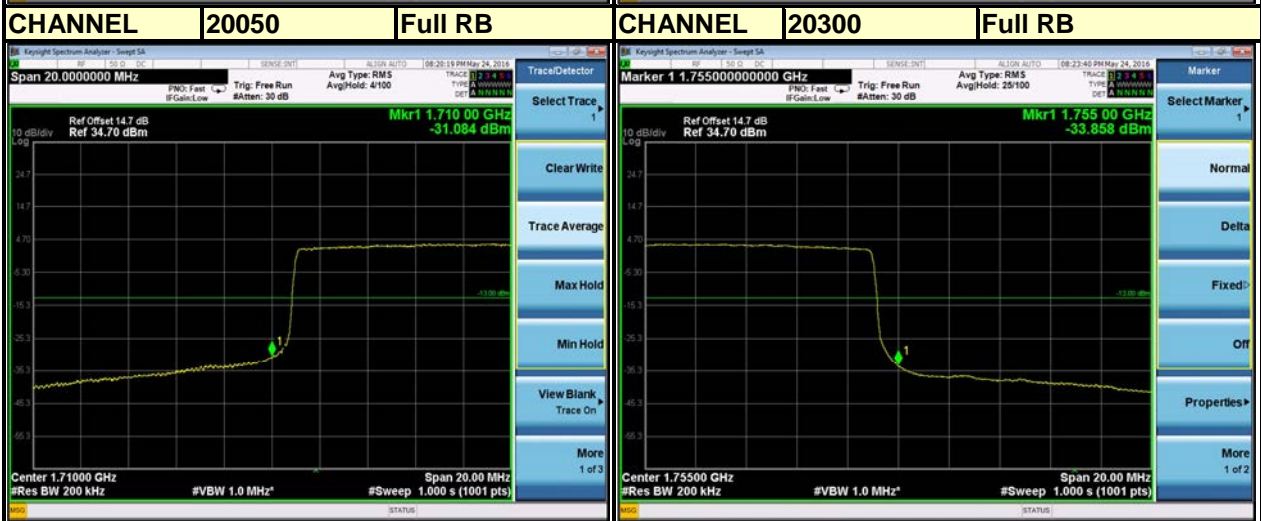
| CHANNEL | 20050 | Full RB | CHANNEL | 20300 | Full RB |
|---|---|---|---|---|---|

Keysight Spectrum Analyzer - Swept SA
RF 50 Ω DC SENSE:INT ALIGN AUTO 08:20:19 PM May 24, 2016
Span 20.0000000 MHz
PNO: Fast IFGain:Low Trig: Free Run #Atten: 30 dB Avg Type: RMS Avg|Hold: 4/100
TRACE 1 2 3 4 5 6 TYPE A WWWWWW DET A N N N N N
Trace/Detector
Ref Offset 14.7 dB
10 dB/div Ref 34.70 dBm
Log
Mkr1 1.710 00 GHz
-31.084 dBm
24.7
14.7
4.70
-5.30
-15.3
-25.3
-35.3
-45.3
-55.3
-13.00 dBm
1
Select Trace 1
Clear Write
Trace Average
Max Hold
Min Hold
View Blank Trace On
More 1 of 3
Center 1.71000 GHz
#Res BW 200 kHz
#VBW 1.0 MHz*
Span 20.00 MHz
#Sweep 1.000 s (1001 pts)
MSG
STATUS

Keysight Spectrum Analyzer - Swept SA
RF 50 Ω DC SENSE:INT ALIGN AUTO 08:23:40 PM May 24, 2016
Marker 1 1.755000000000 GHz
PNO: Fast IFGain:Low Trig: Free Run #Atten: 30 dB Avg Type: RMS Avg|Hold: 25/100
TRACE 1 2 3 4 5 6 TYPE A WWWWWW DET A N N N N N
Marker
Ref Offset 14.7 dB
10 dB/div Ref 34.70 dBm
Log
Mkr1 1.755 00 GHz
-33.858 dBm
24.7
14.7
4.70
-5.30
-15.3
-25.3
-35.3
-45.3
-55.3
-13.00 dBm
1
Select Marker 1
Normal
Delta
Fixed
Off
Properties
More 1 of 2
Center 1.75500 GHz
#Res BW 200 kHz
#VBW 1.0 MHz*
Span 20.00 MHz
#Sweep 1.000 s (1001 pts)
MSG
STATUS